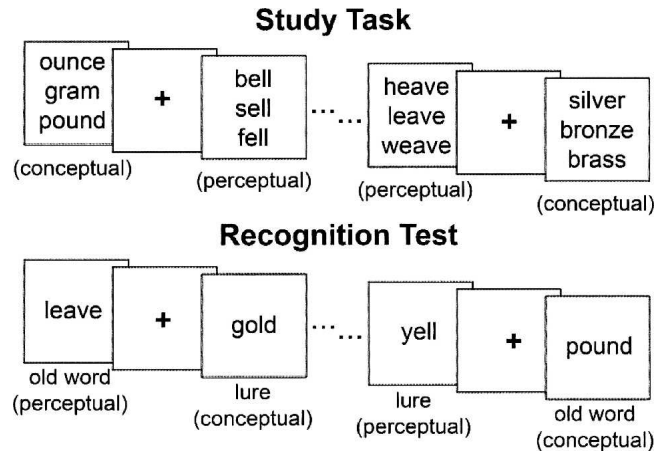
Study Task

ounce
gram
pound
(conceptual)

+

bell
sell
fell
(perceptual)

......

heave
leave
weave
(perceptual)

+

silver
bronze
brass
(conceptual)

Recognition Test

leave
old word
(perceptual)

+

gold
lure
(conceptual)

......

yell
lure
(perceptual)

+

pound
old word
(conceptual)